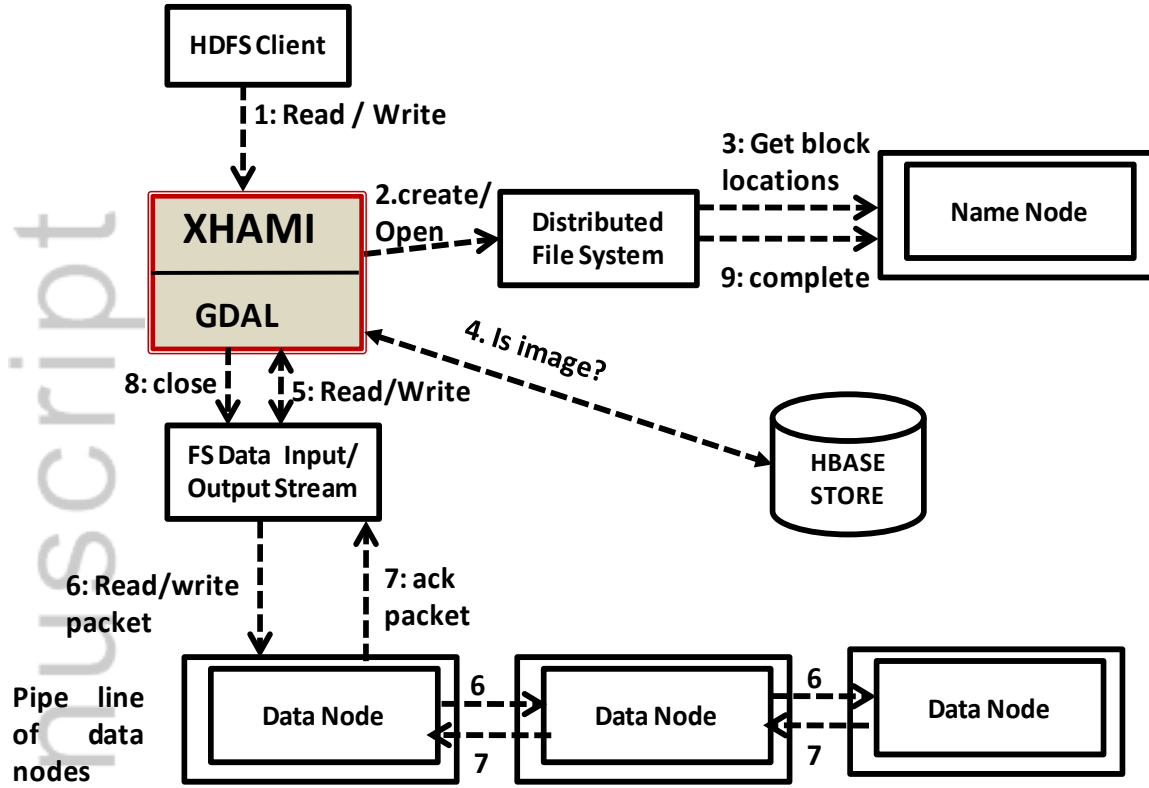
HDFS Client

1: Read / Write

XHAMI

GDAL

2.create/ Open

Distributed File System

3: Get block locations

9: complete

Name Node

4. Is image?

8: close

5: Read/Write

FS Data Input/ Output Stream

HBASE STORE

6: Read/write packet

7: ack packet

Pipe line of data nodes

Data Node

6

7

Data Node

6

7

Data Node

nuscript